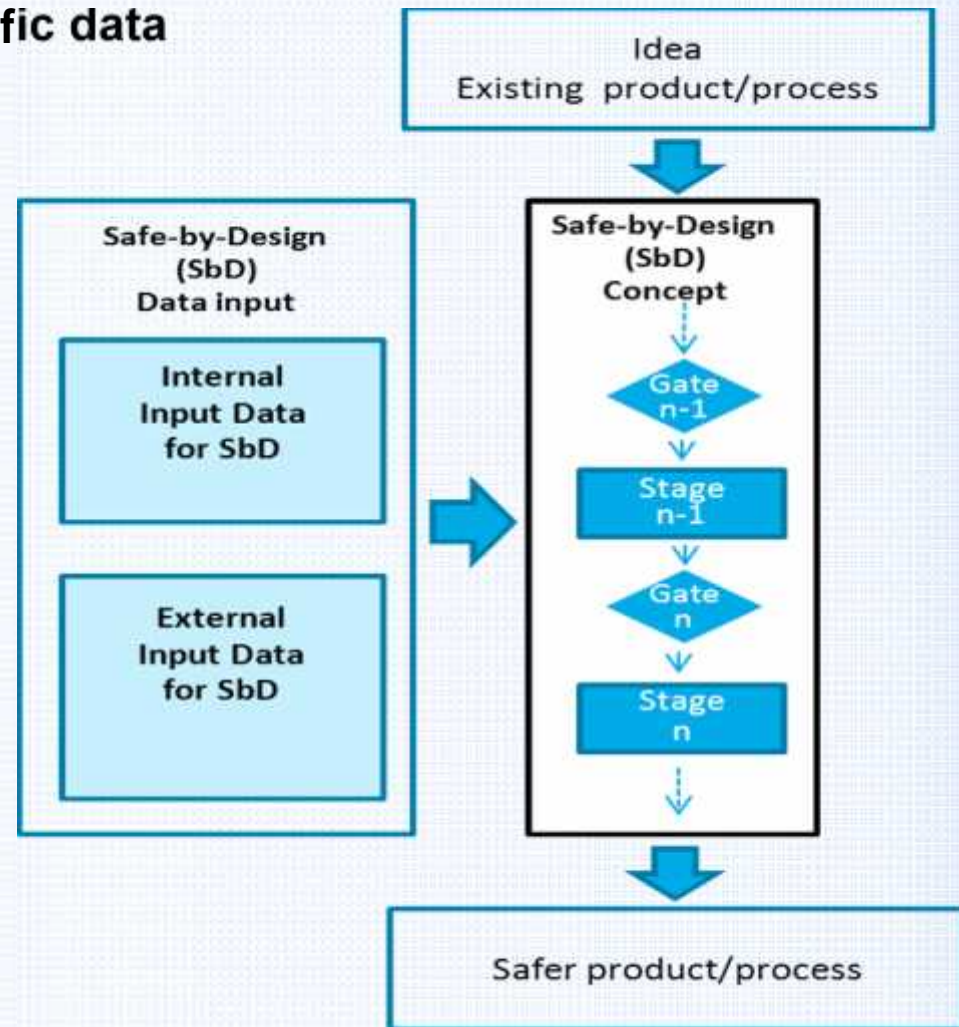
fic data

Idea
Existing product/process

Safe-by-Design
(SbD)
Data input

Internal
Input Data
for SbD

External
Input Data
for SbD

Safe-by-Design
(SbD)
Concept

Gate
n-1

Stage
n-1

Gate
n

Stage
n

Safer product/process